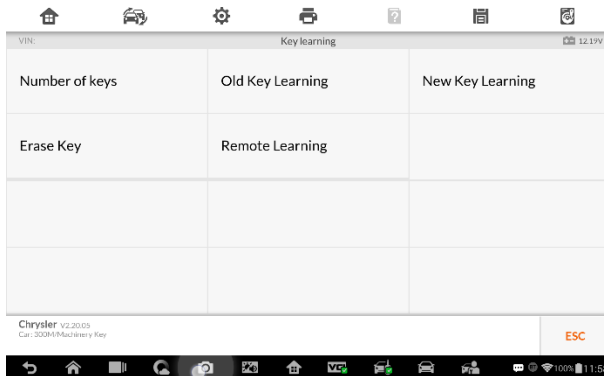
VIN:

Key learning

12.19V

| Number of keys | Old Key Learning | New Key Learning |
|---|---|---|
| Erase Key | Remote Learning | |
| | | |
| | | |

Chrysler V2.20.03
Car: 300M/Machinery Key

ESC

100% 11:5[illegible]